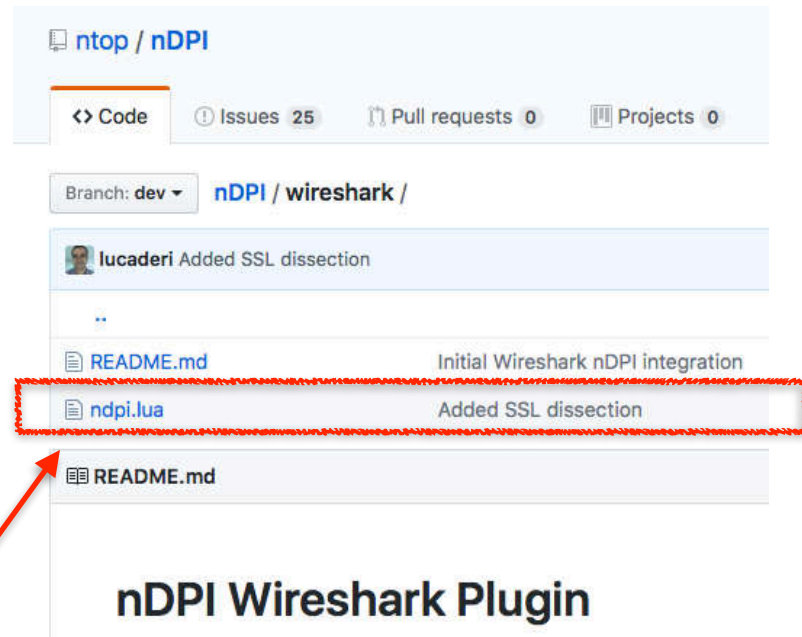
ntop / nDPI

<> Code
Issues 25
Pull requests 0
Projects 0

Branch: dev
nDPI / wireshark /

lucaderi Added SSL dissection

..

README.md Initial Wireshark nDPI integration
ndpi.lua Added SSL dissection

README.md

nDPI Wireshark Plugin